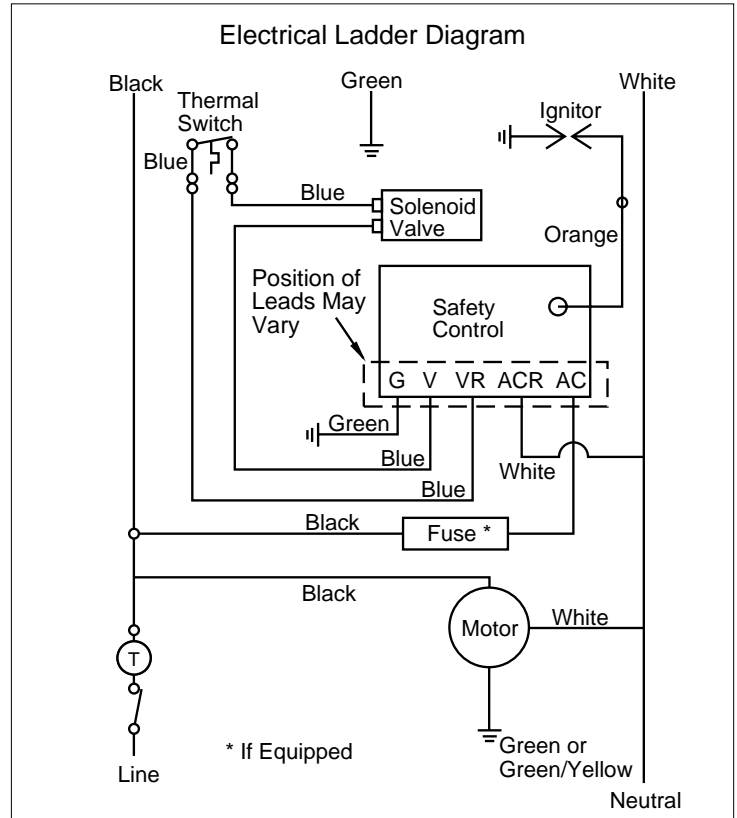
Electrical Ladder Diagram

Black

Green

White

Thermal Switch

Ignitor

Blue

Blue

Solenoid Valve

Orange

Position of Leads May Vary

Safety Control

G V VR ACR AC

Green

Blue

White

Blue

Black

Fuse *

Black

Motor

White

T

* If Equipped

Green or Green/Yellow

Line

Neutral